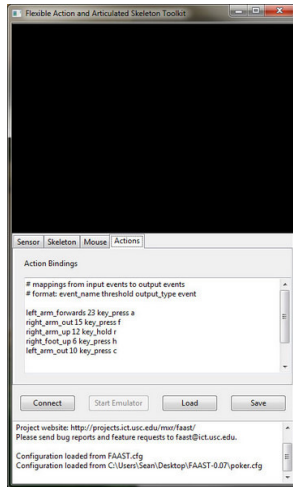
Flexible Action and Articulated Skeleton Toolkit

Sensor | Skeleton | Mouse | Actions

Action Bindings

# mappings from input events to output events
# format: event_name threshold output_type event

left_arm_forwards 23 key_press a
right_arm_out 15 key_press f
right_arm_up 12 key_hold r
right_foot_up 6 key_press h
left_arm_out 10 key_press c

Connect | Start Emulator | Load | Save

Project website: http://projects.ict.usc.edu/mxr/faast/
Please send bug reports and feature requests to faast@ict.usc.edu.

Configuration loaded from FAAST.cfg
Configuration loaded from C:\Users\Sean\Desktop\FAAST-0.07\poker.cfg